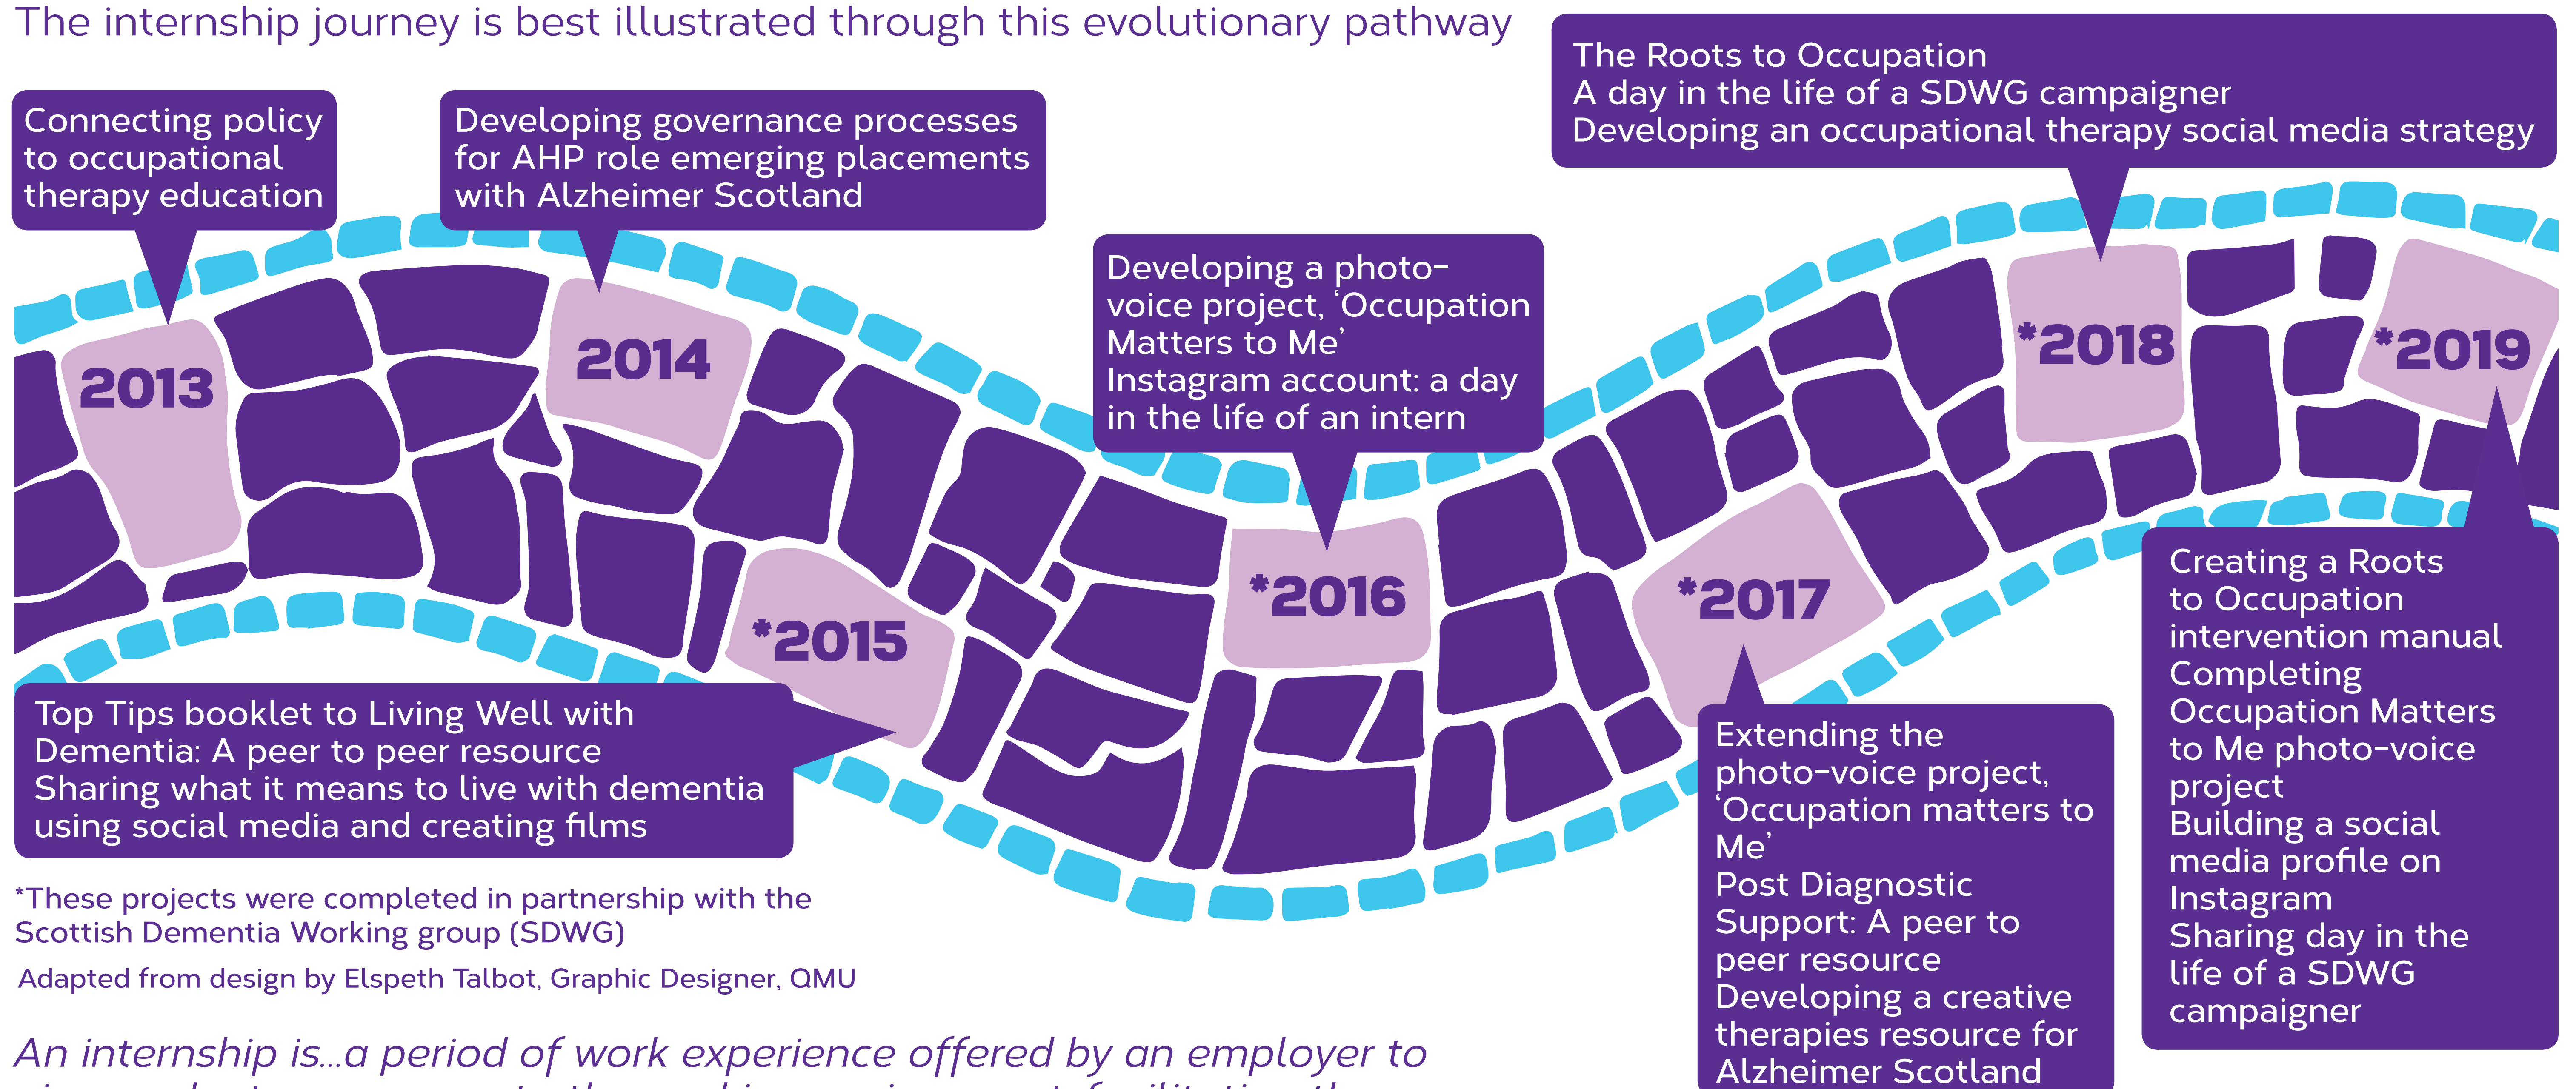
The internship journey is best illustrated through this evolutionary pathway

Connecting policy to occupational therapy education

Developing governance processes for AHP role emerging placements with Alzheimer Scotland

The Roots to Occupation
A day in the life of a SDWG campaigner
Developing an occupational therapy social media strategy

Developing a photo-voice project, 'Occupation Matters to Me'
Instagram account: a day in the life of an intern

2013

2014

*2015

*2016

*2017

*2018

*2019

Top Tips booklet to Living Well with Dementia: A peer to peer resource
Sharing what it means to live with dementia using social media and creating films

Extending the photo-voice project, 'Occupation matters to Me'
Post Diagnostic Support: A peer to peer resource
Developing a creative therapies resource for Alzheimer Scotland

Creating a Roots to Occupation intervention manual
Completing Occupation Matters to Me photo-voice project
Building a social media profile on Instagram
Sharing day in the life of a SDWG campaigner

*These projects were completed in partnership with the Scottish Dementia Working group (SDWG)

Adapted from design by Elspeth Talbot, Graphic Designer, QMU

An internship is...a period of work experience offered by an employer to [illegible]